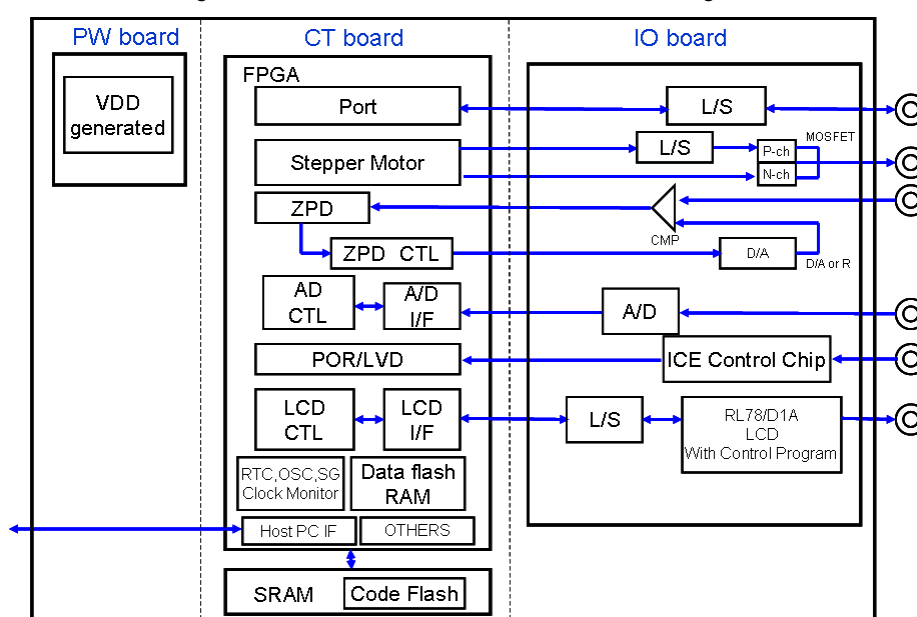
PW board

VDD generated

CT board

FPGA

Port

Stepper Motor

ZPD

ZPD CTL

AD CTL

A/D I/F

POR/LVD

LCD CTL

LCD I/F

RTC,OSC,SG Clock Monitor

Data flash RAM

Host PC IF

OTHERS

SRAM

Code Flash

IO board

L/S

L/S

P-ch

N-ch

MOSFET

CMP

D/A

D/A or R

A/D

ICE Control Chip

L/S

RL78/D1A LCD With Control Program